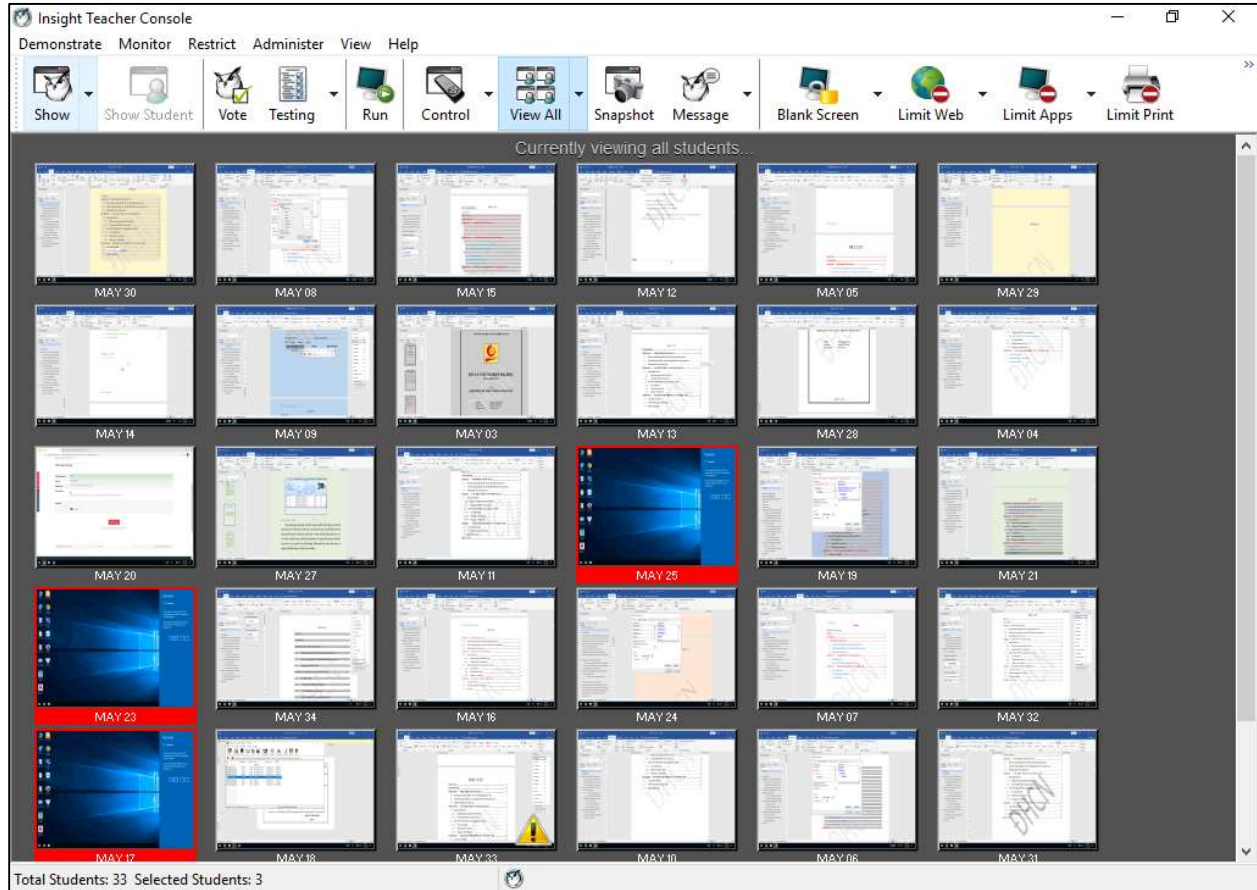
Insight Teacher Console

Demonstrate Monitor Restrict Administer View Help

Show
Show Student
Vote
Testing
Run
Control
View All
Snapshot
Message
Blank Screen
Limit Web
Limit Apps
Limit Print

Currently viewing all students...

MAY 30
MAY 08
MAY 15
MAY 12
MAY 05
MAY 29

MAY 14
MAY 09
MAY 03
MAY 13
MAY 28
MAY 04

MAY 20
MAY 27
MAY 11
MAY 25
MAY 19
MAY 21

MAY 23
MAY 34
MAY 16
MAY 24
MAY 07
MAY 32

MAY 17
MAY 18
MAY 33
MAY 10
MAY 06
MAY 31

Total Students: 33 Selected Students: 3